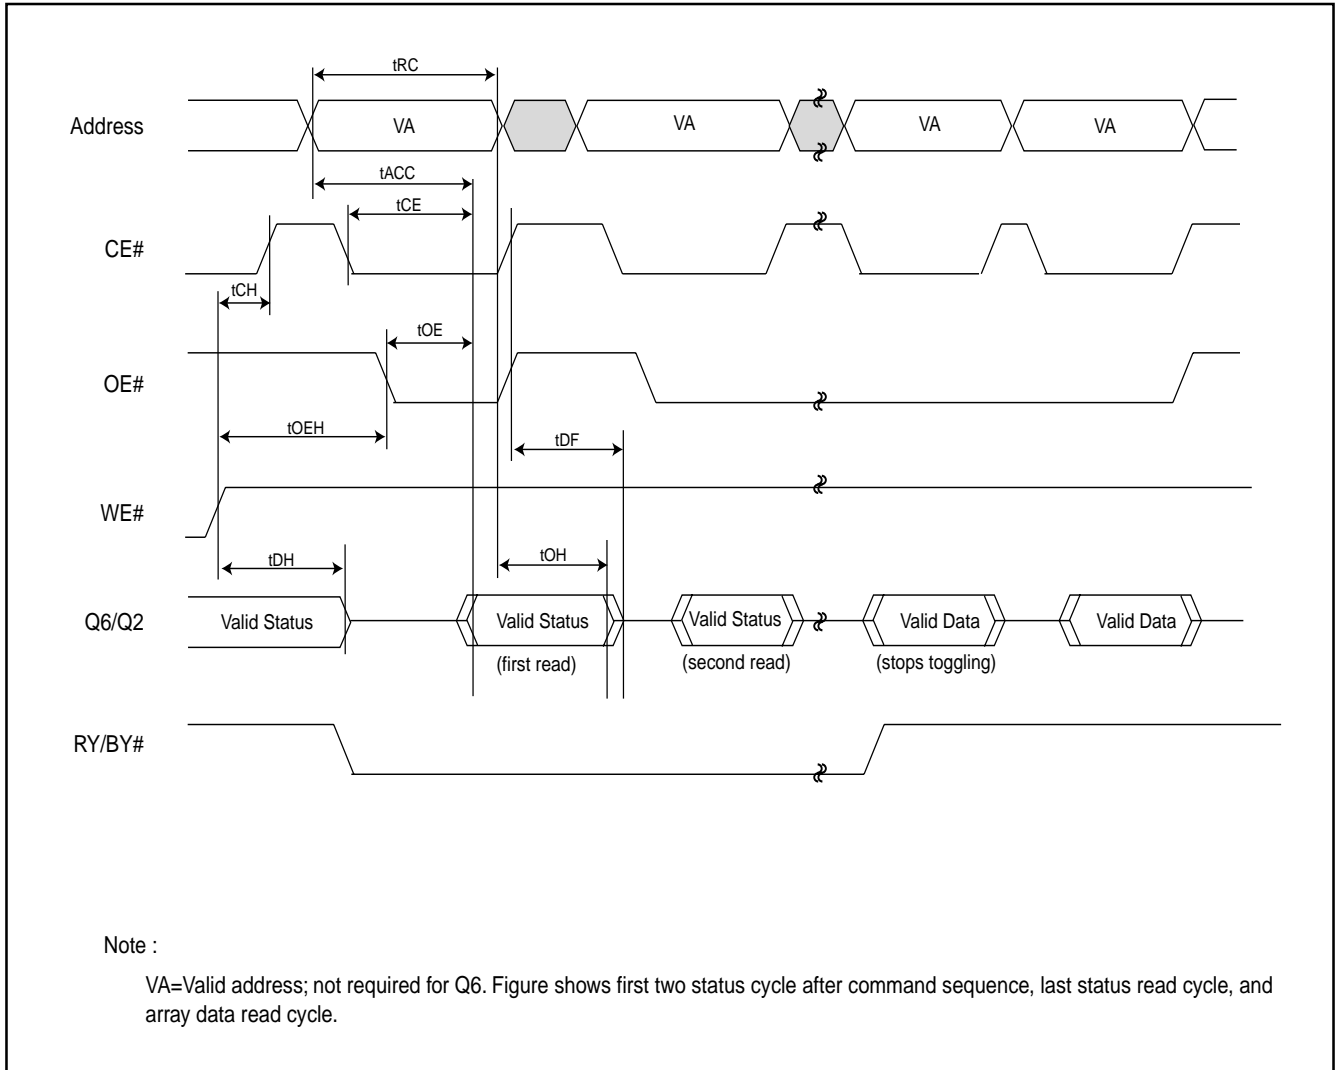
tRC

Address

VA

VA

VA

VA

tACC

tCE

CE#

tCH

tOE

OE#

tOEH

tDF

WE#

tOH

tDH

Q6/Q2

Valid Status

Valid Status

(first read)

Valid Status

(second read)

Valid Data

(stops toggling)

Valid Data

RY/BY#

Note :

VA=Valid address; not required for Q6. Figure shows first two status cycle after command sequence, last status read cycle, and array data read cycle.